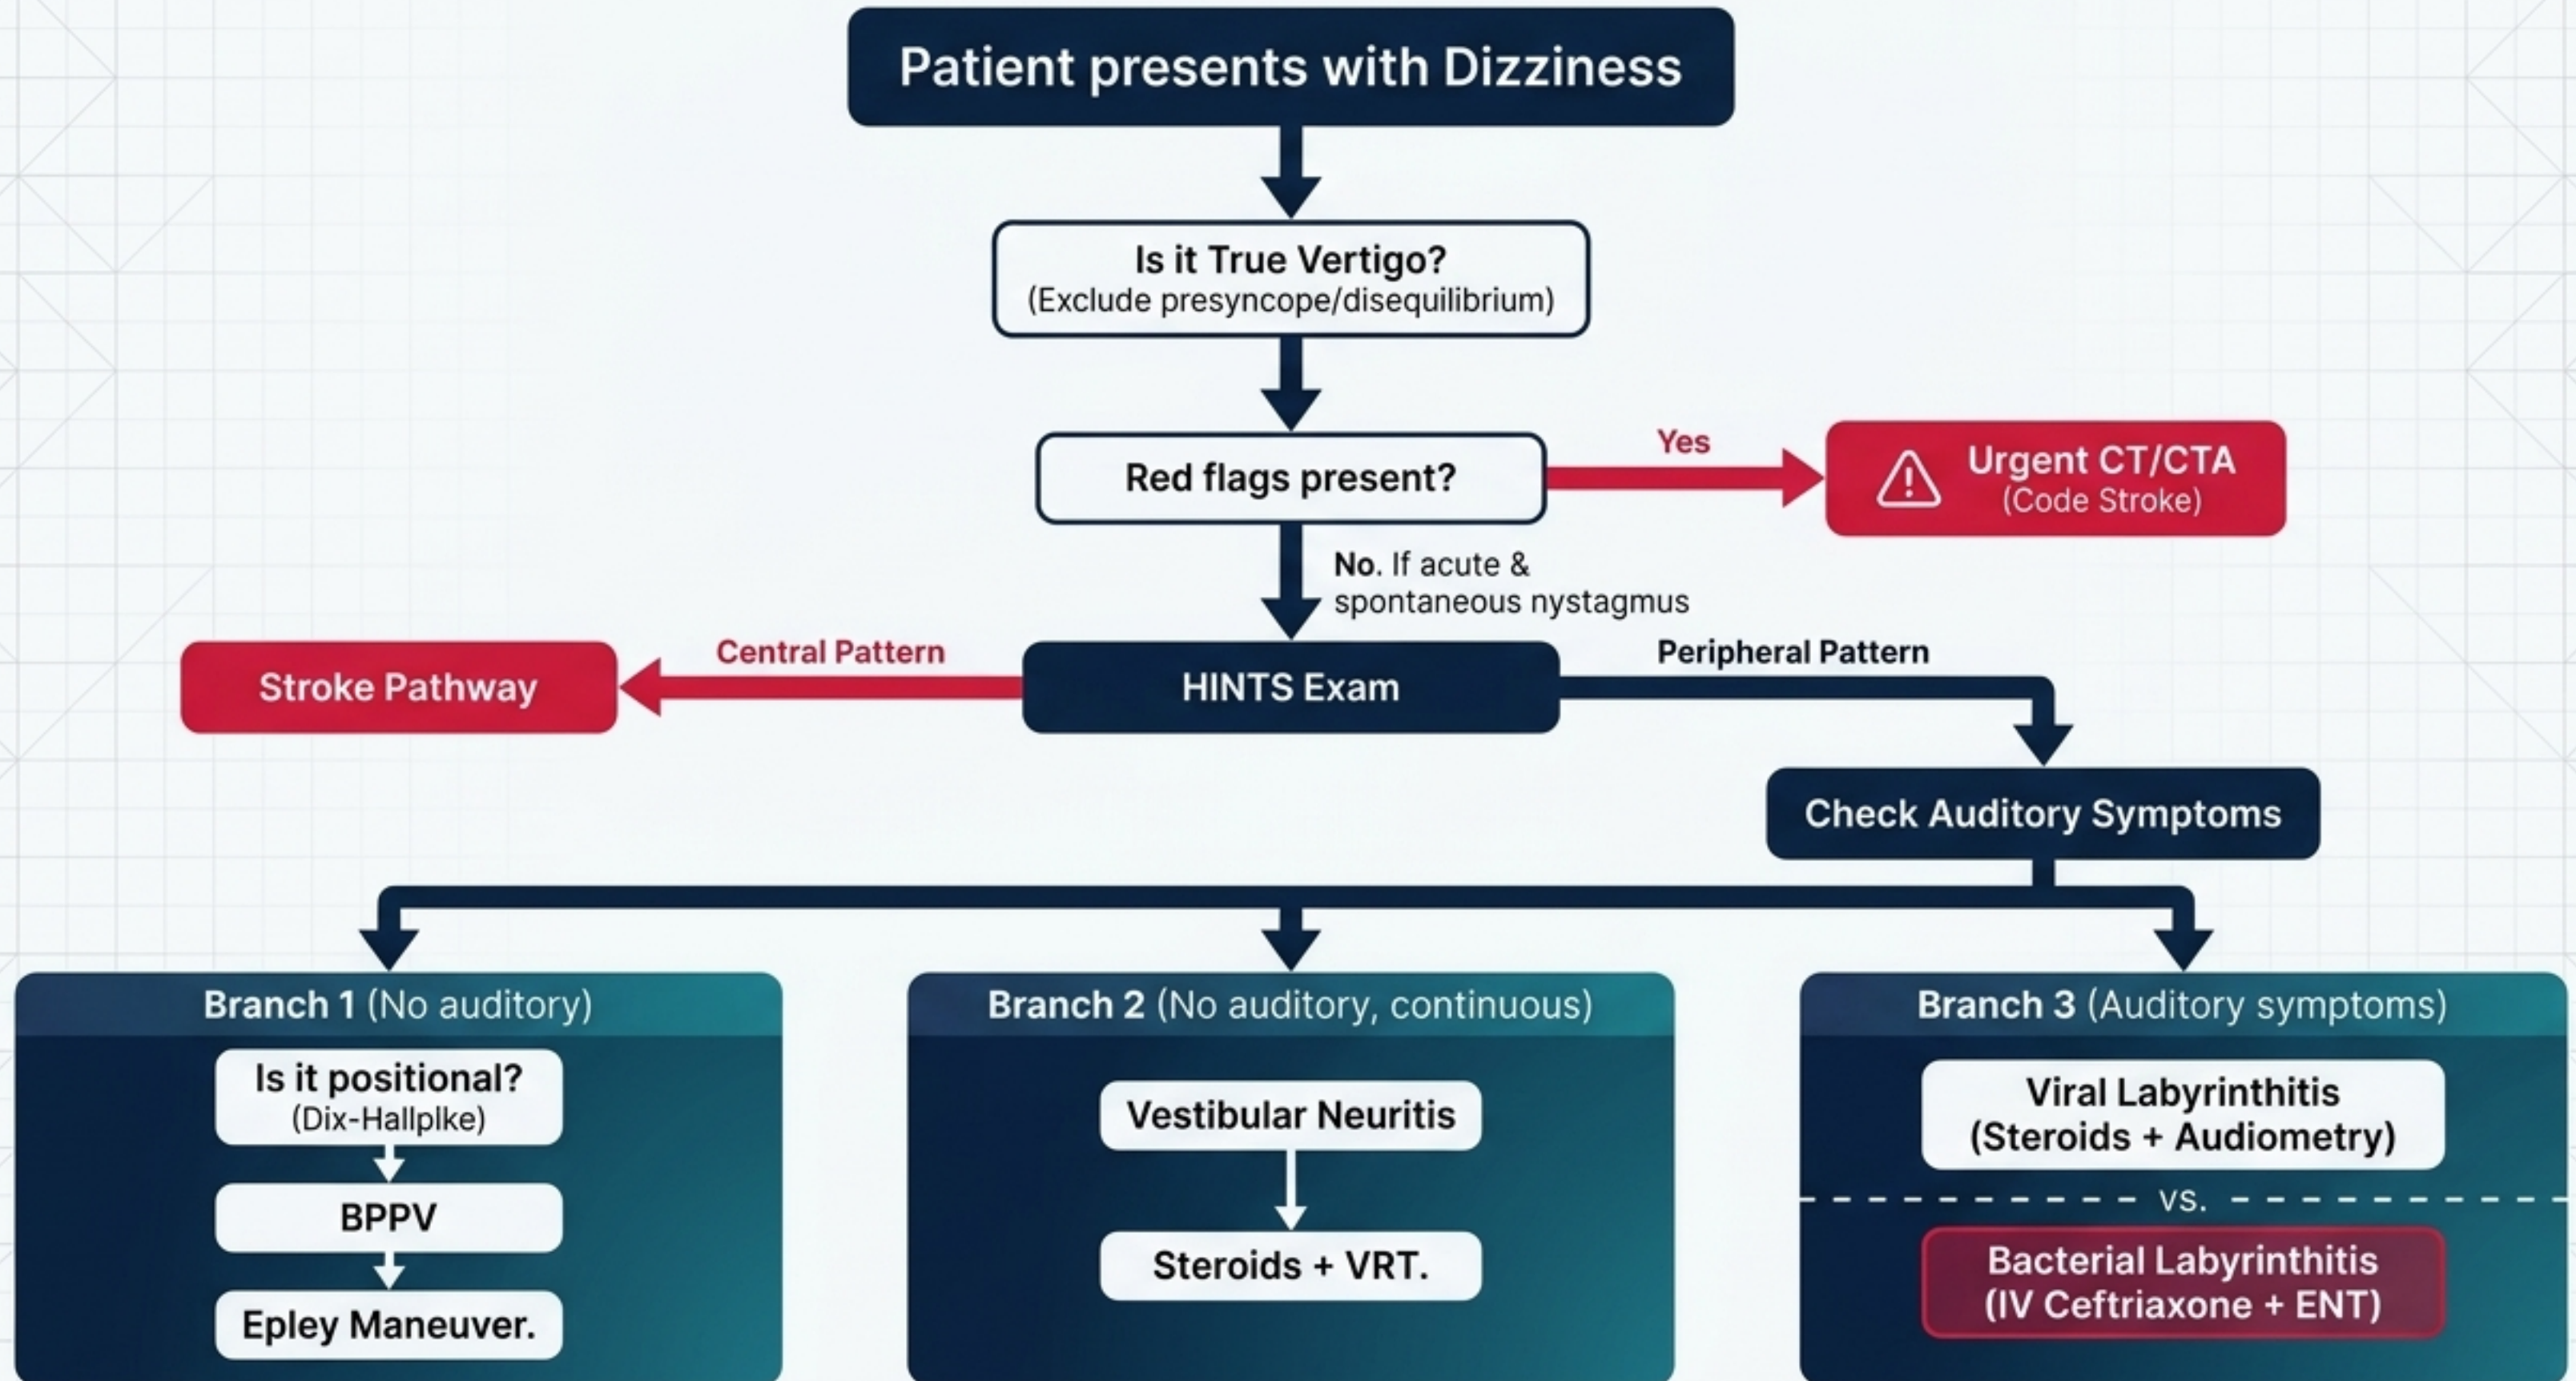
Patient presents with Dizziness

Is it True Vertigo?
(Exclude presyncope/disequilibrium)

Red flags present?

Yes

Urgent CT/CTA
(Code Stroke)

No. If acute & spontaneous nystagmus

Central Pattern

Stroke Pathway

HINTS Exam

Peripheral Pattern

Check Auditory Symptoms

Branch 1 (No auditory)

Is it positional?
(Dix-Hallplke)

BPPV

Epley Maneuver.

Branch 2 (No auditory, continuous)

Vestibular Neuritis

Steroids + VRT.

Branch 3 (Auditory symptoms)

Viral Labyrinthitis
(Steroids + Audiometry)

vs.

Bacterial Labyrinthitis
(IV Ceftriaxone + ENT)